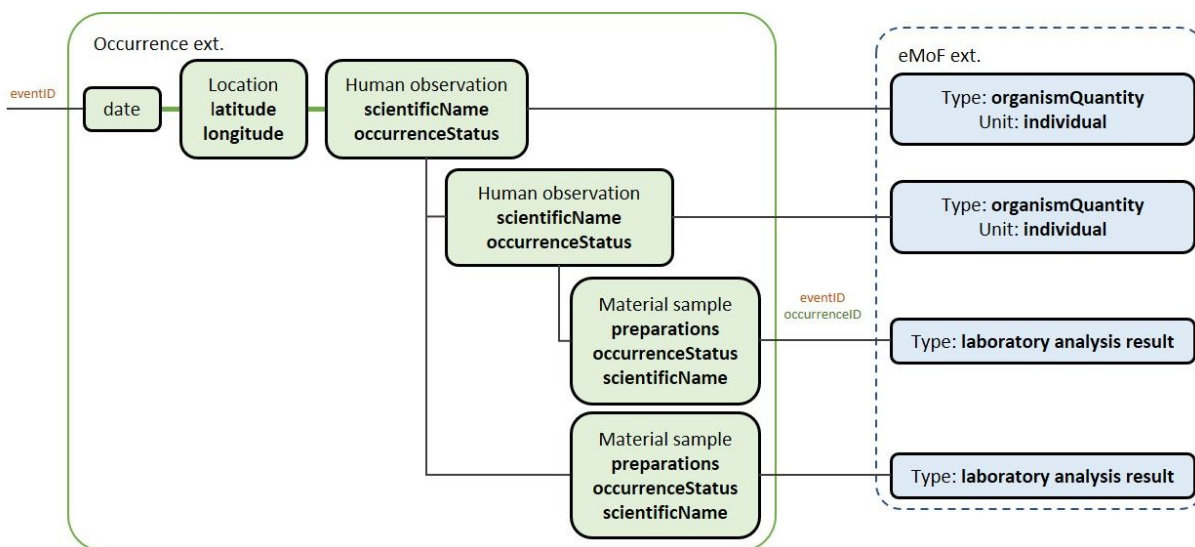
Occurrence ext.

eventID

date

Location
latitude
longitude

Human observation
scientificName
occurrenceStatus

Human observation
scientificName
occurrenceStatus

Material sample
preparations
occurrenceStatus
scientificName

Material sample
preparations
occurrenceStatus
scientificName

eventID
occurrenceID

eMoF ext.

Type: organismQuantity
Unit: individual

Type: organismQuantity
Unit: individual

Type: laboratory analysis result

Type: laboratory analysis result